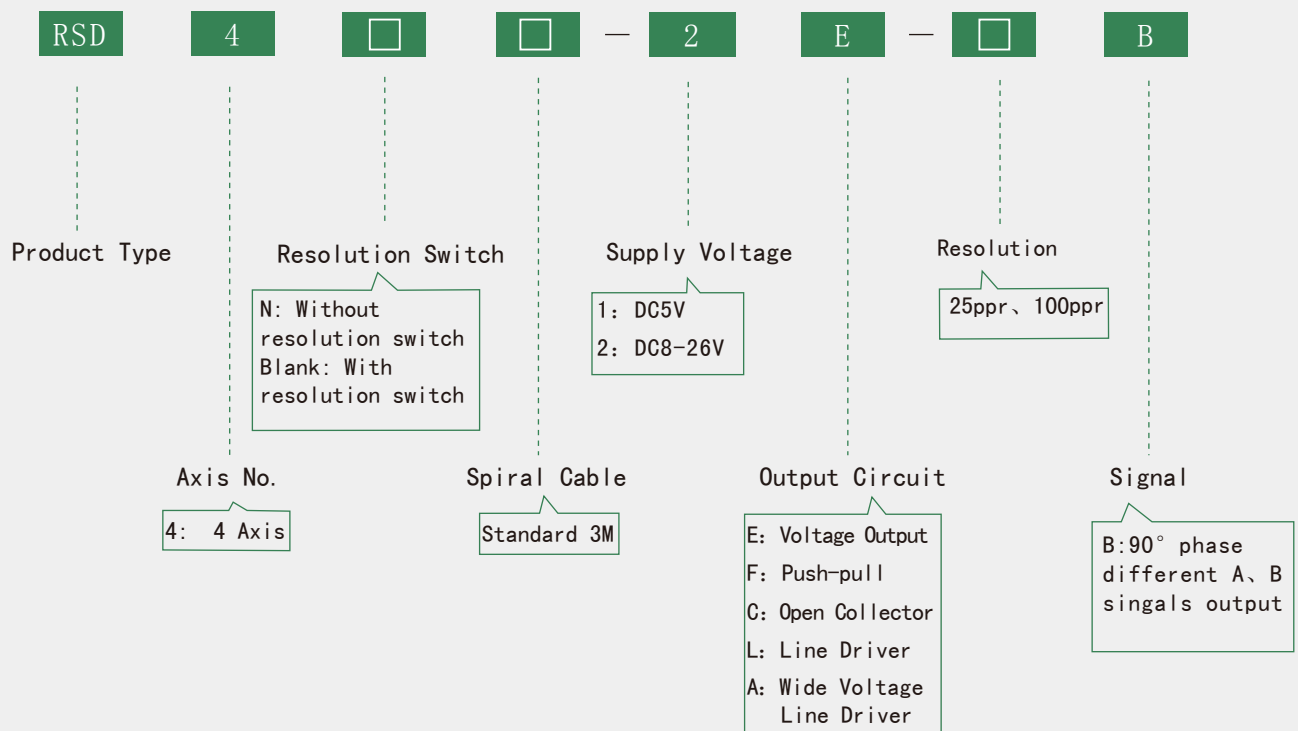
RSD 4 □ □ — 2 E — □ B

Product Type

Resolution Switch

N: Without resolution switch
Blank: With resolution switch

Supply Voltage

1: DC5V
2: DC8-26V

Resolution

25ppr、100ppr

Axis No.

4: 4 Axis

Spiral Cable

Standard 3M

Output Circuit

E: Voltage Output
F: Push-pull
C: Open Collector
L: Line Driver
A: Wide Voltage Line Driver

Signal

B:90° phase different A、B singals output